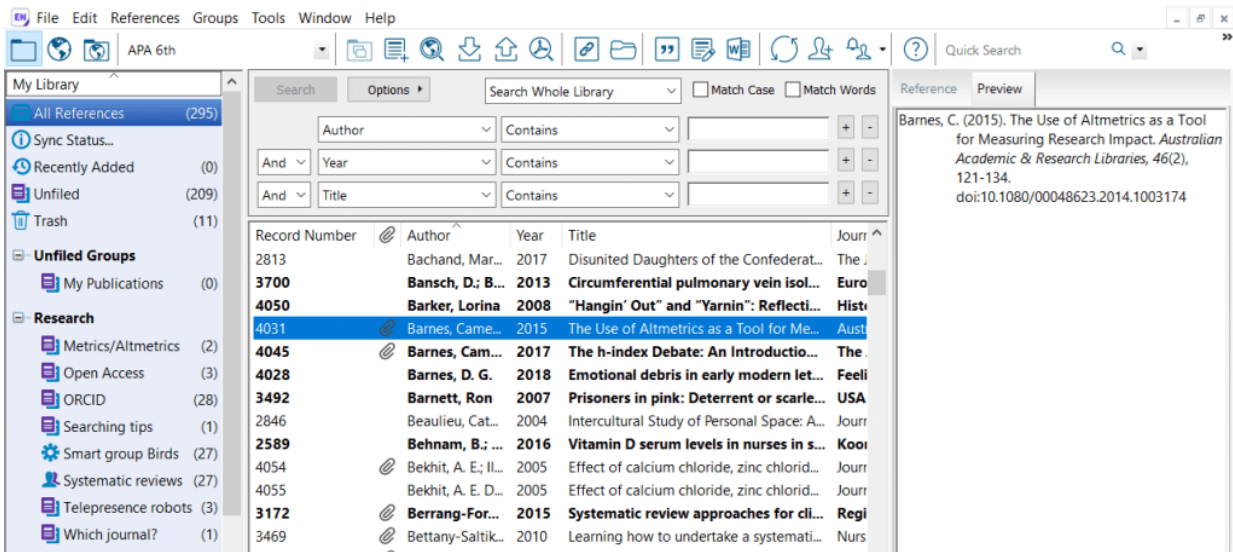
EN File Edit References Groups Tools Window Help

APA 6th

Quick Search

My Library

All References (295)
Sync Status...
Recently Added (0)
Unfiled (209)
Trash (11)

Unfiled Groups
My Publications (0)

Research
Metrics/Altmetrics (2)
Open Access (3)
ORCID (28)
Searching tips (1)
Smart group Birds (27)
Systematic reviews (27)
Telepresence robots (3)
Which journal? (1)

Search | Options | Search Whole Library | Match Case | Match Words

Author | Contains
And | Year | Contains
And | Title | Contains

| Record Number | Author | Year | Title | Jourr |
|---|---|---|---|---|
| 2813 | Bachand, Mar... | 2017 | Disunited Daughters of the Confederat... | The |
| 3700 | Bansch, D.; B... | 2013 | Circumferential pulmonary vein isol... | Euro |
| 4050 | Barker, Lorina | 2008 | "Hangin' Out" and "Yarnin": Reflecti... | Histe |
| 4031 | Barnes, Came... | 2015 | The Use of Altmetrics as a Tool for Me... | Austi |
| 4045 | Barnes, Cam... | 2017 | The h-index Debate: An Introductio... | The |
| 4028 | Barnes, D. G. | 2018 | Emotional debris in early modern let... | Feeli |
| 3492 | Barnett, Ron | 2007 | Prisoners in pink: Deterrent or scarle... | USA |
| 2846 | Beaulieu, Cat... | 2004 | Intercultural Study of Personal Space: A... | Jourr |
| 2589 | Behnam, B.; ... | 2016 | Vitamin D serum levels in nurses in s... | Koor |
| 4054 | Bekhit, A. E.; Il... | 2005 | Effect of calcium chloride, zinc chlorid... | Jourr |
| 4055 | Bekhit, A. E. D... | 2005 | Effect of calcium chloride, zinc chlorid... | Jourr |
| 3172 | Berrang-For... | 2015 | Systematic review approaches for cli... | Regi |
| 3469 | Bettany-Saltik... | 2010 | Learning how to undertake a systemati... | Nurs |

Reference | Preview

Barnes, C. (2015). The Use of Altmetrics as a Tool for Measuring Research Impact. Australian Academic & Research Libraries, 46(2), 121-134. doi:10.1080/00048623.2014.1003174